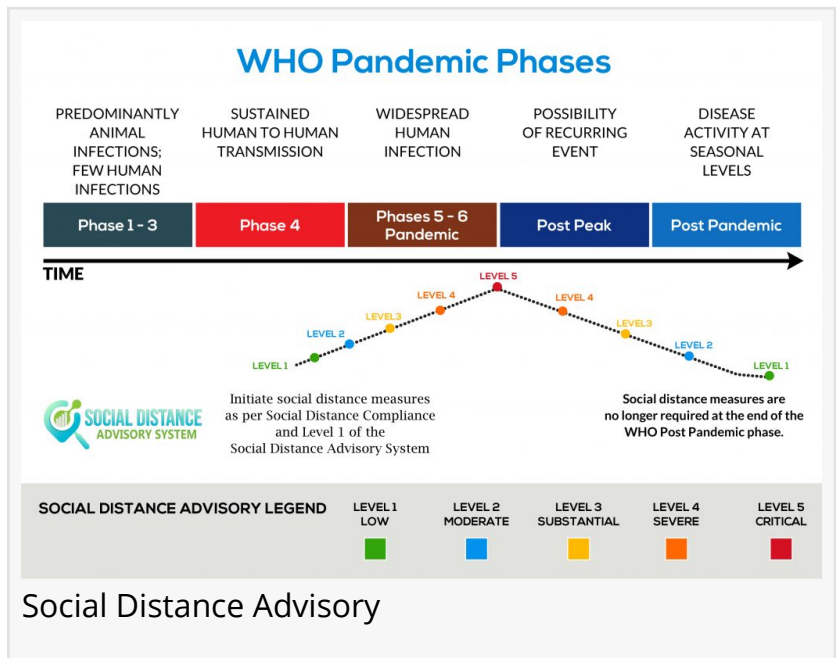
WHO Pandemic Phases

PREDOMINANTLY ANIMAL INFECTIONS; FEW HUMAN INFECTIONS

SUSTAINED HUMAN TO HUMAN TRANSMISSION

WIDESPREAD HUMAN INFECTION

POSSIBILITY OF RECURRING EVENT

DISEASE ACTIVITY AT SEASONAL LEVELS

Phase 1 - 3

Phase 4

Phases 5 - 6 Pandemic

Post Peak

Post Pandemic

TIME

LEVEL 1
LEVEL 2
LEVEL3
LEVEL 4
LEVEL 5
LEVEL 4
LEVEL3
LEVEL 2
LEVEL 1

SOCIAL DISTANCE ADVISORY SYSTEM

Initiate social distance measures as per Social Distance Compliance and Level 1 of the Social Distance Advisory System

Social distance measures are no longer required at the end of the WHO Post Pandemic phase.

SOCIAL DISTANCE ADVISORY LEGEND

LEVEL 1 LOW

LEVEL 2 MODERATE

LEVEL 3 SUBSTANTIAL

LEVEL 4 SEVERE

LEVEL 5 CRITICAL

Social Distance Advisory